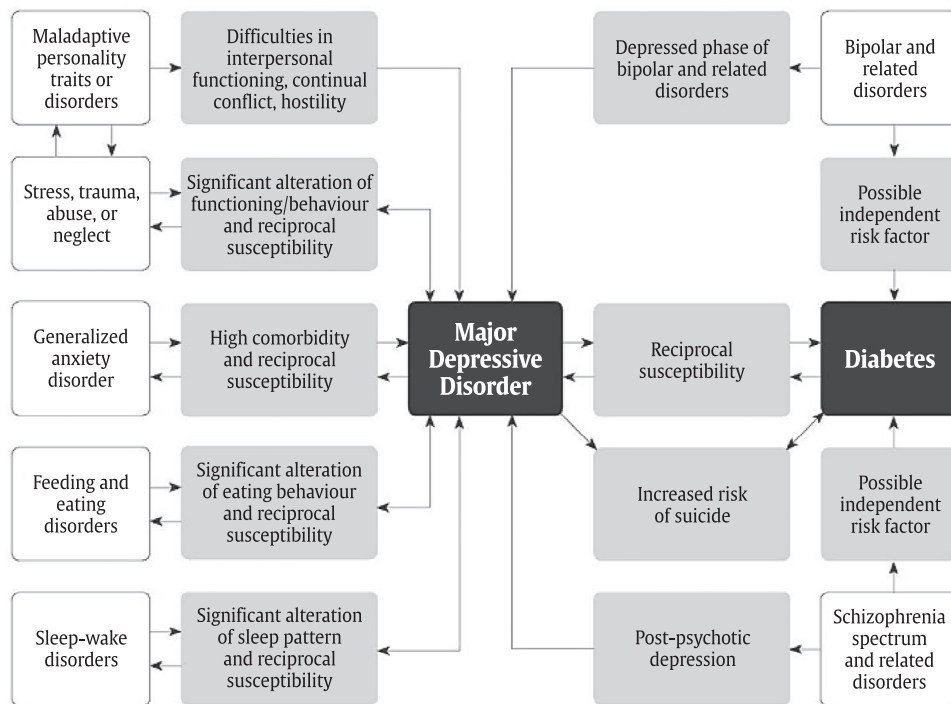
Maladaptive personality traits or disorders

Difficulties in interpersonal functioning, continual conflict, hostility

Depressed phase of bipolar and related disorders

Bipolar and related disorders

Stress, trauma, abuse, or neglect

Significant alteration of functioning/behaviour and reciprocal susceptibility

Possible independent risk factor

Generalized anxiety disorder

High comorbidity and reciprocal susceptibility

Major Depressive Disorder

Reciprocal susceptibility

Diabetes

Feeding and eating disorders

Significant alteration of eating behaviour and reciprocal susceptibility

Increased risk of suicide

Possible independent risk factor

Sleep-wake disorders

Significant alteration of sleep pattern and reciprocal susceptibility

Post-psychotic depression

Schizophrenia spectrum and related disorders